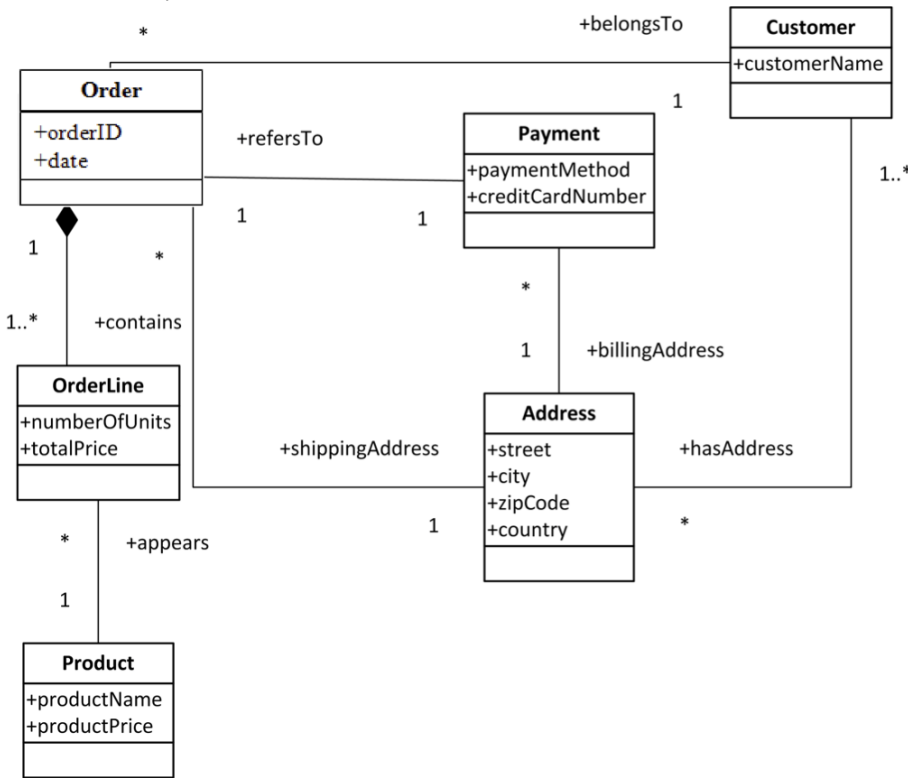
*

+belongsTo

Customer
+customerName

Order
+orderID
+date

1

+refersTo

Payment
+paymentMethod
+creditCardNumber

1..*

1

1

*

1

1..*

+contains

*

1

+billingAddress

OrderLine
+numberOfUnits
+totalPrice

Address
+street
+city
+zipCode
+country

+shippingAddress

+hasAddress

1

*

*

+appears

1

Product
+productName
+productPrice